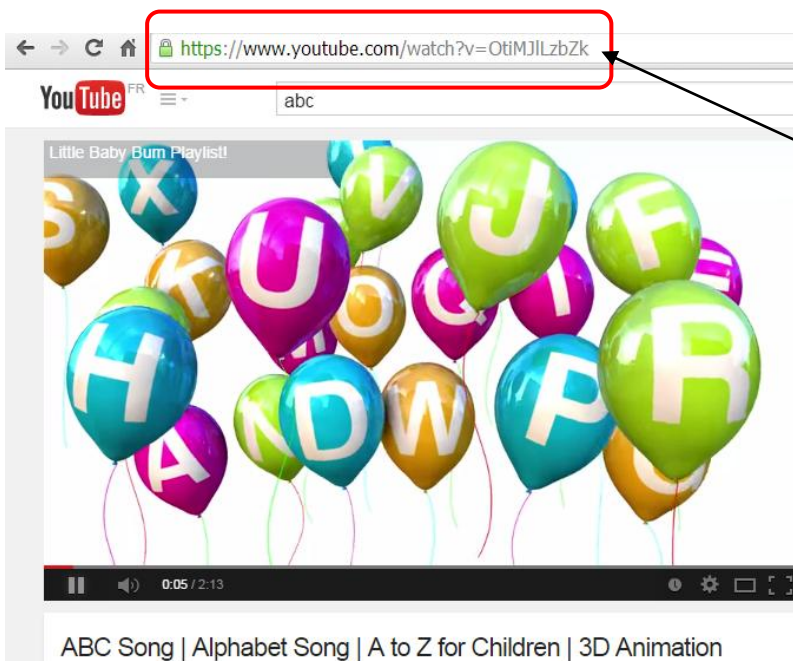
https://www.youtube.com/watch?v=OtiMJlLzbZk

YouTube FR

abc

Little Baby Bum Playlist!

S X V J F K U O Q I E H M R A N D W P G

0:05 / 2:13

ABC Song | Alphabet Song | A to Z for Children | 3D Animation